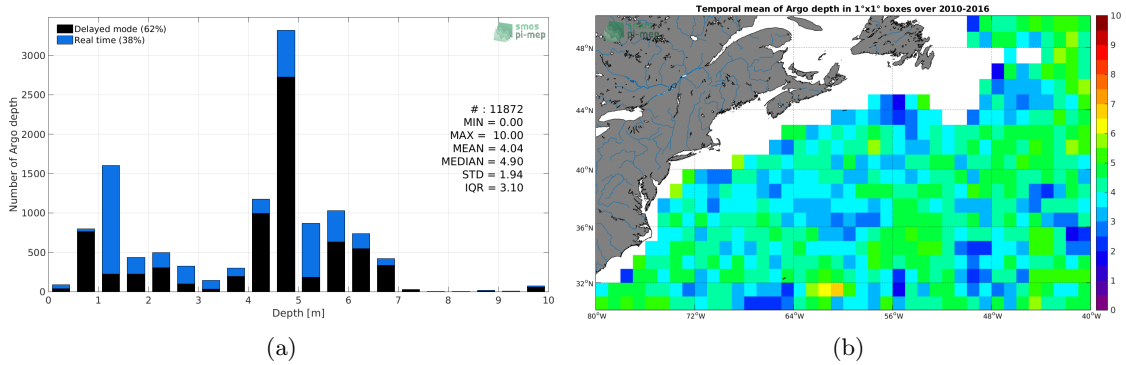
Delayed mode (62%)
Real time (38%)

smos pi-mep

Number of Argo depth

3000
2500
2000
1500
1000
500
0

# : 11872
MIN = 0.00
MAX = 10.00
MEAN = 4.04
MEDIAN = 4.90
STD = 1.94
IQR = 3.10

0 1 2 3 4 5 6 7 8 9 10
Depth [m]

(a)

Temporal mean of Argo depth in 1°x1° boxes over 2010-2016

48°N
44°N
40°N
36°N
32°N

80°W 72°W 64°W 56°W 48°W 40°W

10
9
8
7
6
5
4
3
2
1
0

(b)